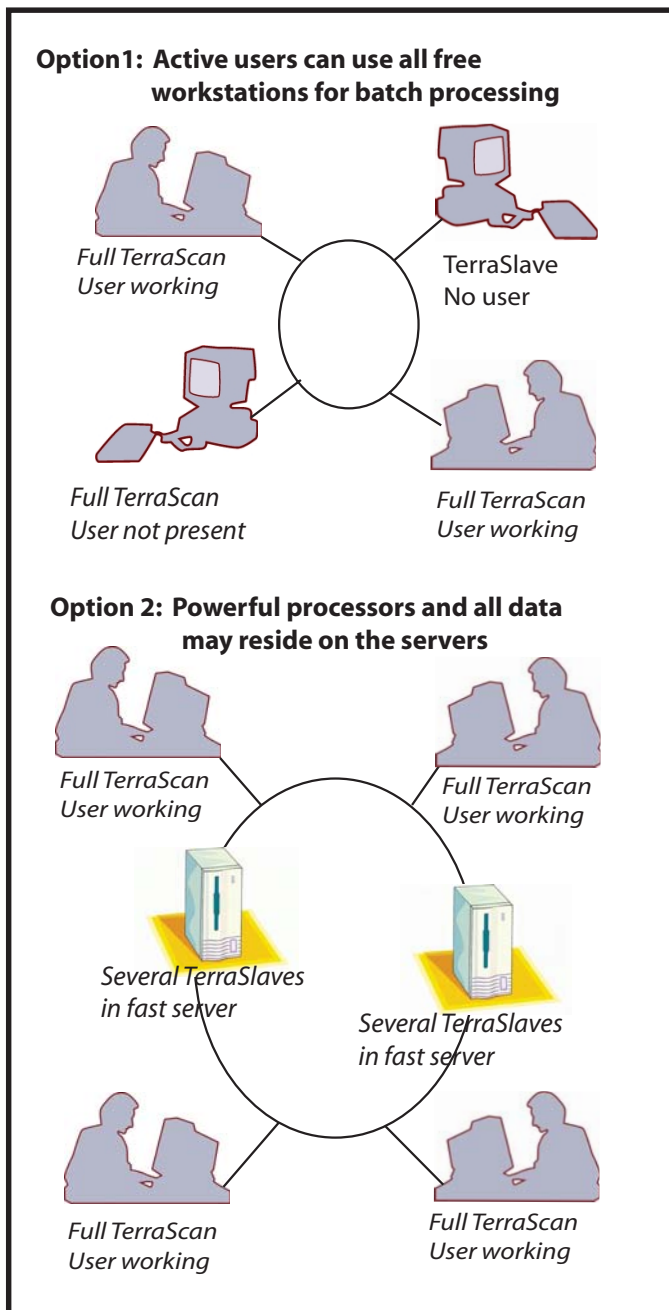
Option1: Active users can use all free workstations for batch processing

Full TerraScan User working

TerraSlave No user

Full TerraScan User not present

Full TerraScan User working

Option 2: Powerful processors and all data may reside on the servers

Full TerraScan User working

Full TerraScan User working

Several TerraSlaves in fast server

Several TerraSlaves in fast server

Full TerraScan User working

Full TerraScan User working